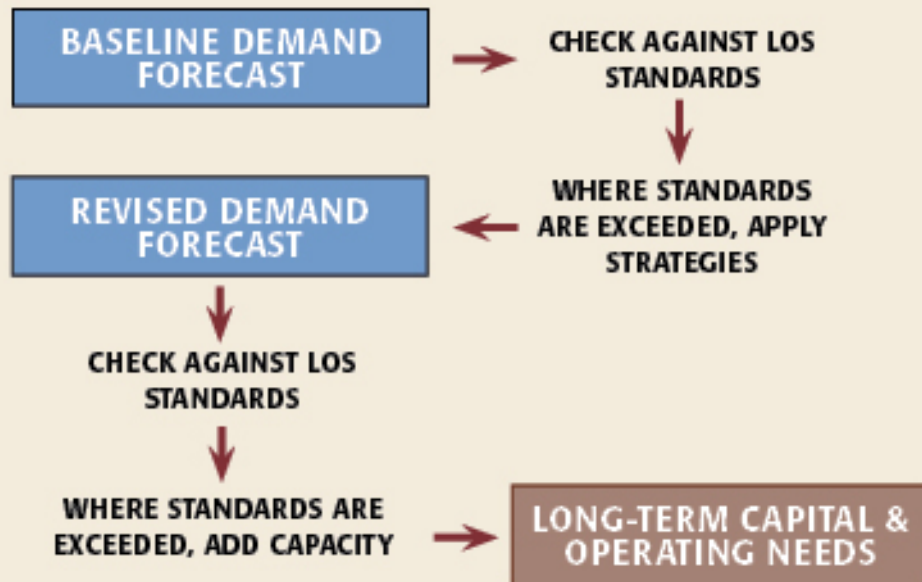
BASELINE DEMAND FORECAST

CHECK AGAINST LOS STANDARDS

WHERE STANDARDS ARE EXCEEDED, APPLY STRATEGIES

REVISED DEMAND FORECAST

CHECK AGAINST LOS STANDARDS

WHERE STANDARDS ARE EXCEEDED, ADD CAPACITY

LONG-TERM CAPITAL & OPERATING NEEDS